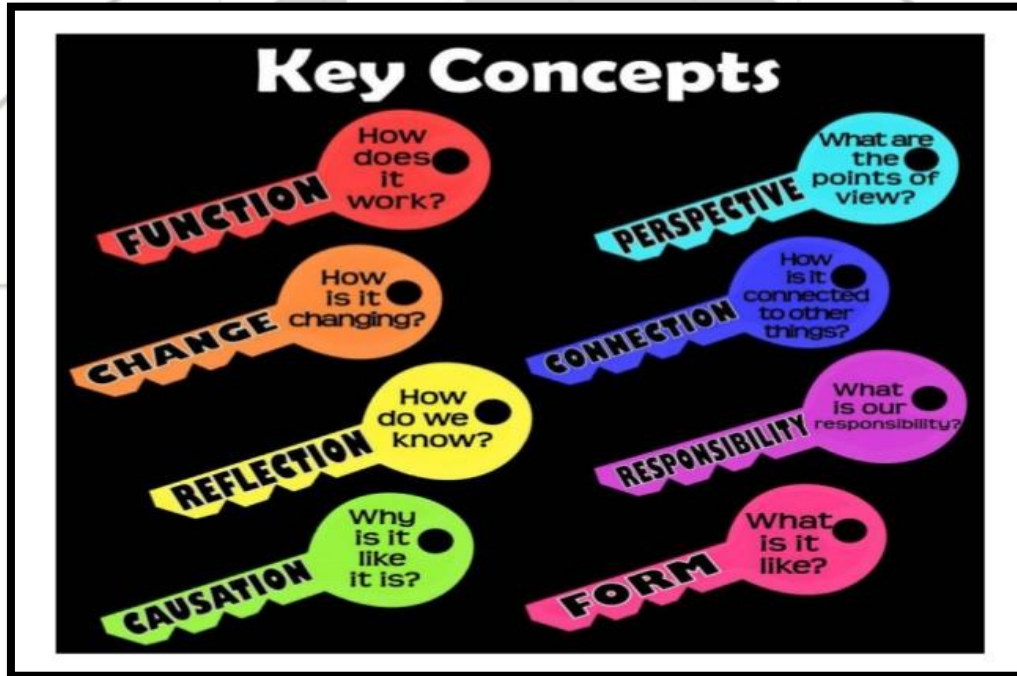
Key Concepts

How does it work?
FUNCTION

How is it changing?
CHANGE

How do we know?
REFLECTION

Why is it like it is?
CAUSATION

What are the points of view?
PERSPECTIVE

How is it connected to other things?
CONNECTION

What is our responsibility?
RESPONSIBILITY

What is it like?
FORM